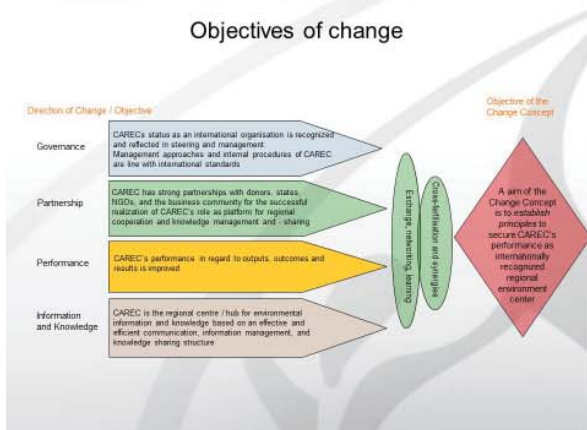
Objectives of change

Direction of Change / Objective

Governance

CARECs status as an international organisation is recognized and reflected in steering and management. Management approaches and internal procedures of CAREC are line with international standards

Partnership

CAREC has strong partnerships with donors, states, NGOs, and the business community for the successful realization of CAREC's role as platform for regional cooperation and knowledge management and - sharing

Performance

CAREC's performance in regard to outputs, outcomes and results is improved

Information and Knowledge

CAREC is the regional centre / hub for environmental information and knowledge based on an effective and efficient communication, information management, and knowledge sharing structure

Exchange, networking, learning

Cross-fertilisation and synergies

Objective of the Change Concept

A aim of the Change Concept is to *establish principles* to secure CAREC's performance as internationally recognized regional environment center